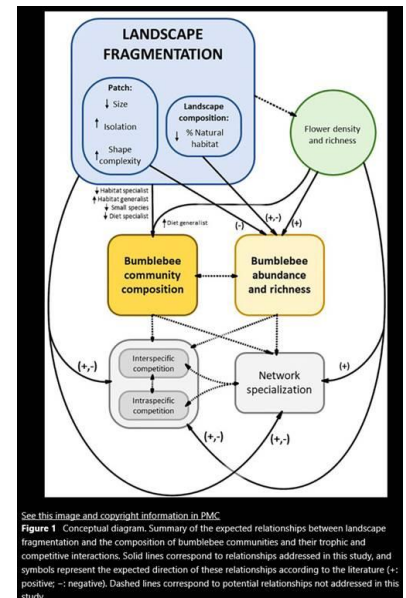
LANDSCAPE FRAGMENTATION

Patch:
↓ Size
↑ Isolation
↑ Shape complexity

Landscape composition:
↓ % Natural habitat

Flower density and richness

↓ Habitat specialist
↑ Habitat generalist
↓ Small species
↓ Diet specialist

↑ Diet generalist

(-)
(+,-)
(+)

Bumblebee community composition

Bumblebee abundance and richness

(+,-)

Interspecific competition

Intraspecific competition

Network specialization

(+)

(+,-)
(+,-)

See this image and copyright information in PMC

Figure 1 Conceptual diagram. Summary of the expected relationships between landscape fragmentation and the composition of bumblebee communities and their trophic and competitive interactions. Solid lines correspond to relationships addressed in this study, and symbols represent the expected direction of these relationships according to the literature (+: positive; −: negative). Dashed lines correspond to potential relationships not addressed in this study.